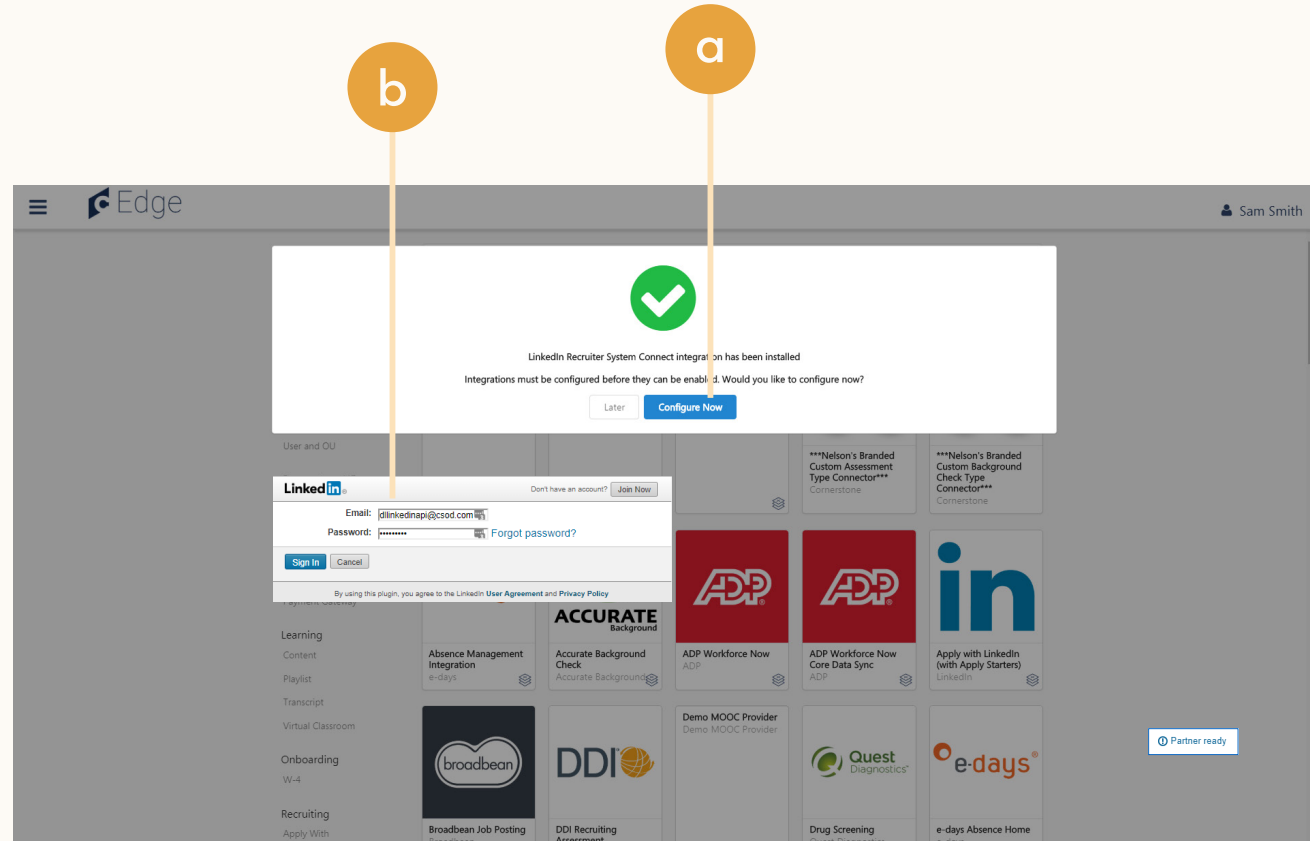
b

a

Edge

Sam Smith

LinkedIn Recruiter System Connect integration has been installed

Integrations must be configured before they can be enabled. Would you like to configure now?

Later

Configure Now

User and OU

LinkedIn

Don't have an account? Join Now

Email: dilinkedinapi@csod.com

Password: •••••••••• Forgot password?

Sign In Cancel

By using this plugin, you agree to the LinkedIn User Agreement and Privacy Policy

Payment Gateway

Learning

Content

Playlist

Transcript

Virtual Classroom

Onboarding

W-4

Recruiting

Apply With

***Nelson's Branded Custom Assessment Type Connector***
Cornerstone

***Nelson's Branded Custom Background Check Type Connector***
Cornerstone

ACCURATE Background

Absence Management Integration
e-days

Accurate Background Check
Accurate Background

ADP

ADP Workforce Now
ADP

ADP

ADP Workforce Now Core Data Sync
ADP

in

Apply with LinkedIn (with Apply Starters)
LinkedIn

broadbean

Broadbean Job Posting

DDI

DDI Recruiting Assessment

Demo MOOC Provider
Demo MOOC Provider

Quest Diagnostics

Drug Screening

e-days

e-days Absence Home

Partner ready